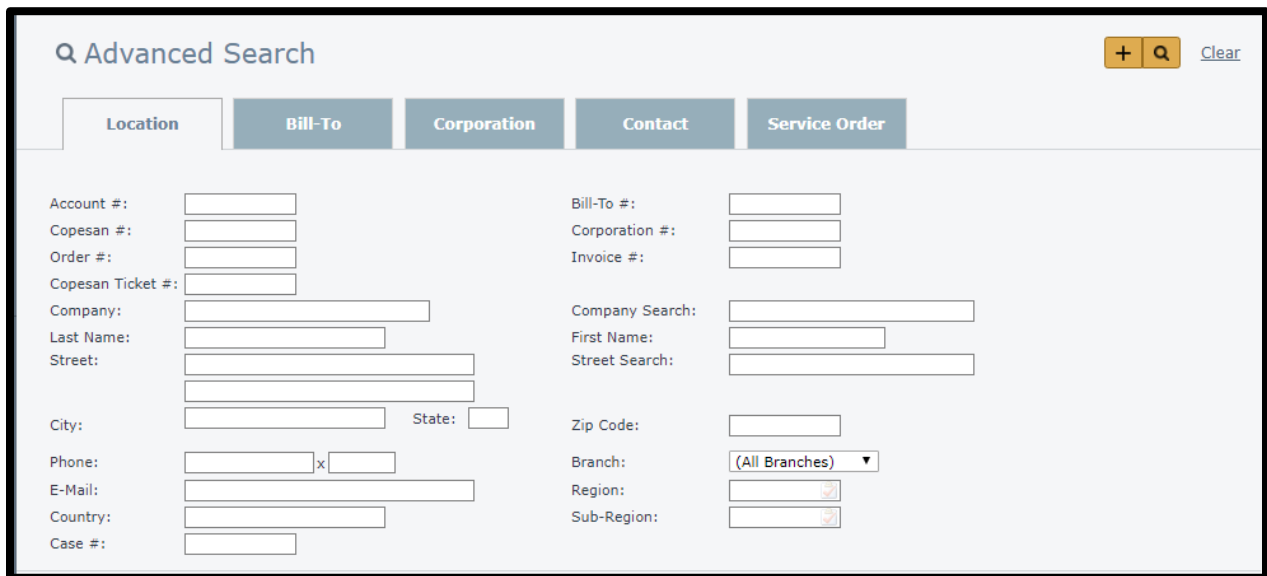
Advanced Search

+ Clear

Location Bill-To Corporation Contact Service Order

Account #:
Copesan #:
Order #:
Copesan Ticket #:
Company:
Last Name:
Street:

City:
State:
Phone:
x
E-Mail:
Country:
Case #:

Bill-To #:
Corporation #:
Invoice #:
Company Search:
First Name:
Street Search:
Zip Code:
Branch:
(All Branches)
Region:
Sub-Region: